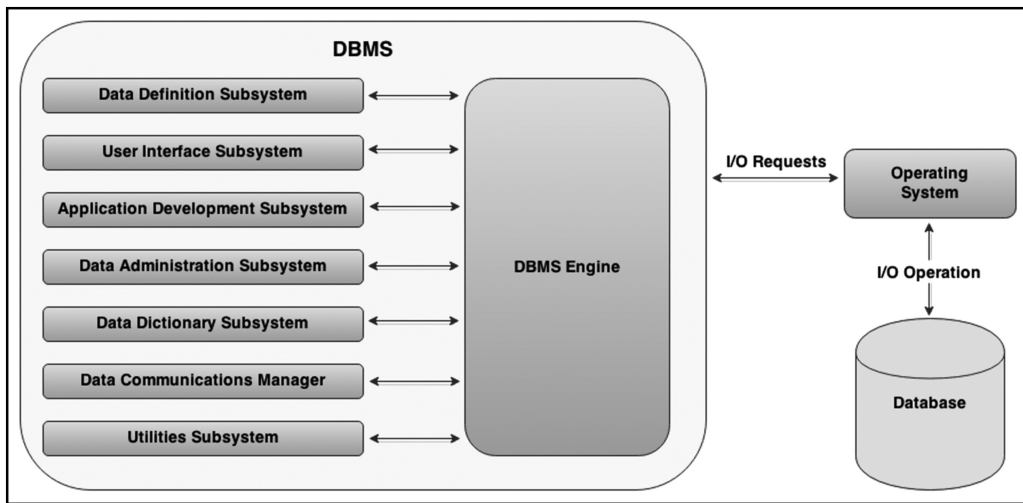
DBMS

Data Definition Subsystem

User Interface Subsystem

Application Development Subsystem

Data Administration Subsystem

Data Dictionary Subsystem

Data Communications Manager

Utilities Subsystem

DBMS Engine

I/O Requests

Operating System

I/O Operation

Database